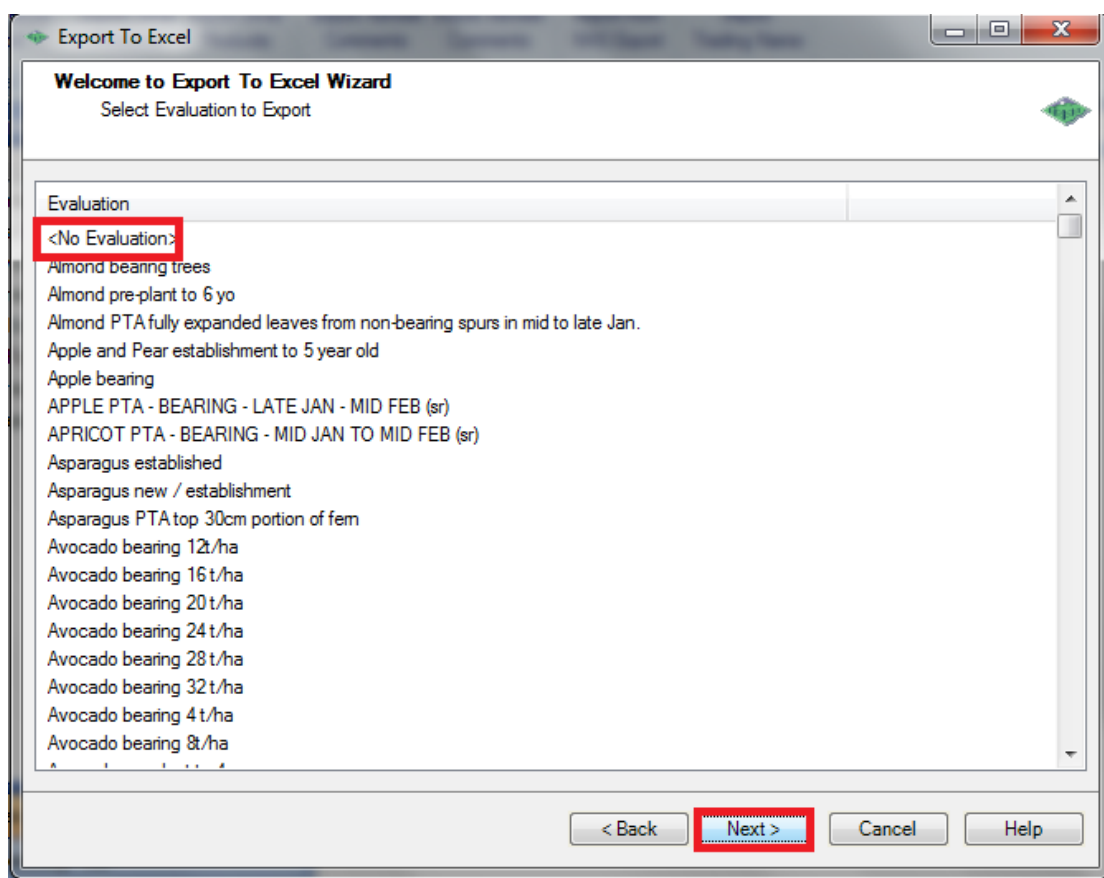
Export To Excel

Welcome to Export To Excel Wizard
Select Evaluation to Export

Evaluation
<No Evaluation>
Almond bearing trees
Almond pre-plant to 6 yo
Almond PTA fully expanded leaves from non-bearing spurs in mid to late Jan.
Apple and Pear establishment to 5 year old
Apple bearing
APPLE PTA - BEARING - LATE JAN - MID FEB (sr)
APRICOT PTA - BEARING - MID JAN TO MID FEB (sr)
Asparagus established
Asparagus new / establishment
Asparagus PTA top 30cm portion of fern
Avocado bearing 12t/ha
Avocado bearing 16 t/ha
Avocado bearing 20 t/ha
Avocado bearing 24 t/ha
Avocado bearing 28 t/ha
Avocado bearing 32 t/ha
Avocado bearing 4 t/ha
Avocado bearing 8t/ha
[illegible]

< Back Next > Cancel Help